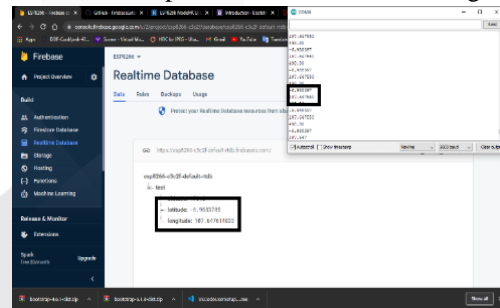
ESP8266 - Firebase
GitHub - firebase
ESP8266 NodeMCU
Introduction - Esp8266

console.firebase.google.com/u/0/project/esp8266-c5c2f/database/esp8266-c5c2f-default-rtdb

Apps
Firebase
ESP8266
Project Overview
Build
Authentication
Firestore Database
Realtime Database
Storage
Hosting
Functions
Machine Learning
Release & Monitor
Extensions
Spark
Free $0/month
Upgrade

Realtime Database
Data
Rules
Backups
Usage
Protect your Realtime Database resources from abuse

GO https://esp8266-c5c2f-default-rtdb.firebaseio.com/

esp8266-c5c2f-default-rtdb
test
latitude: -6.9003785
longitude: 107.647611833

COM4
107.647582
-6.900367
107.647582
-6.900387
107.647583
-6.900387
107.647583
-6.900387
107.647583
-6.900387
107.647583
-6.900387
107.647583
Autoscroll
Show timestamp
Newline
115200 baud
Clear output

bootstrap-4.6.1-dist.zip
bootstrap-5.1.3-dist.zip
vscodeUserSetup...exe
Show all